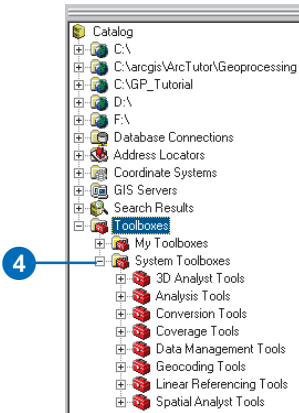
Catalog
C:\
C:\arcgis\ArcTutor\Geoprocessing
C:\GP_Tutorial
D:\
F:\
Database Connections
Address Locators
Coordinate Systems
GIS Servers
Search Results
Toolboxes
My Toolboxes
System Toolboxes
3D Analyst Tools
Analysis Tools
Conversion Tools
Coverage Tools
Data Management Tools
Geocoding Tools
Linear Referencing Tools
Spatial Analyst Tools

4